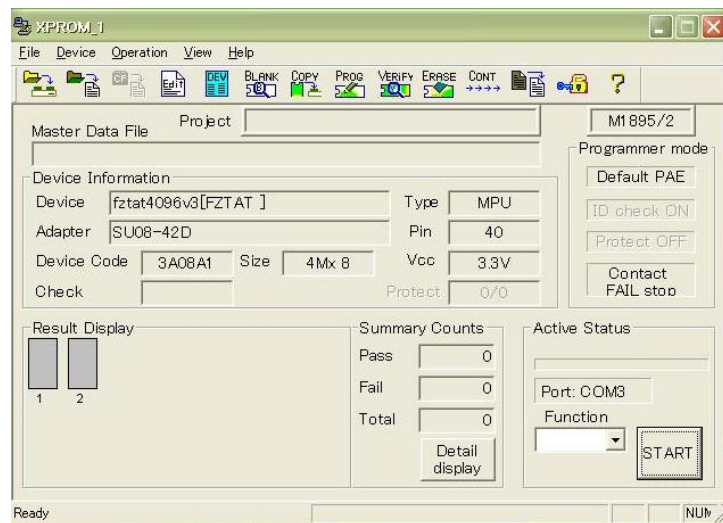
XPROM_1

File Device Operation View Help

Edit DEV BLANK COPY PROG VERIFY ERASE CONT ?

Master Data File

Project

M1895/2

Programmer mode

Default PAE

ID check ON

Protect OFF

Contact FAIL stop

Device Information

Device fztat4096v3[FZTAT ]

Type MPU

Adapter SU08-42D

Pin 40

Device Code 3A08A1

Size 4Mx 8

Vcc 3.3V

Check

Protect 0/0

Result Display

1 2

Summary Counts

Pass 0

Fail 0

Total 0

Detail display

Active Status

Port: COM3

Function

START

Ready

NUM